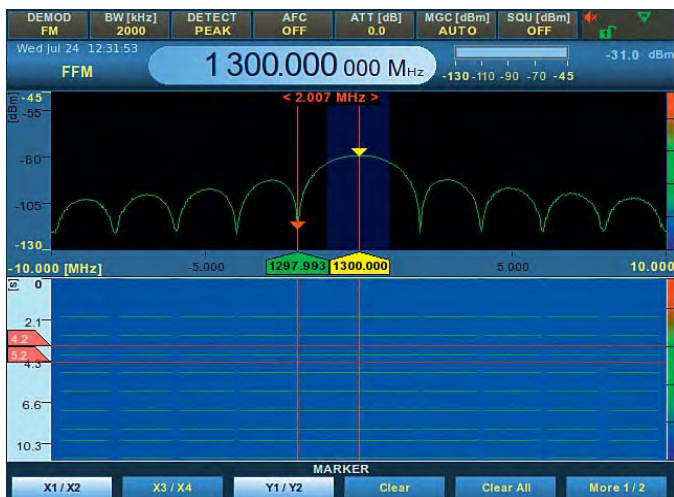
DEMOD FM | BW [kHz] 2000 | DETECT PEAK | AFC OFF | ATT [dB] 0.0 | MGC [dBm] AUTO | SQU [dBm] OFF

Wed Jul 24 12:31:53

FFM

1 300.000 000 MHz

-130 -110 -90 -70 -45

-31.0 dBm

[dBm] -45
-55
-80
-105
-130

< 2.007 MHz >

-10.000 [MHz]
-5.000
1297.993
1300.000
5.000
10.000

[s] 0
2.1
4.2
5.2
4.3
6.6
10.3

MARKER

X1 / X2
X3 / X4
Y1 / Y2
Clear
Clear All
More 1 / 2